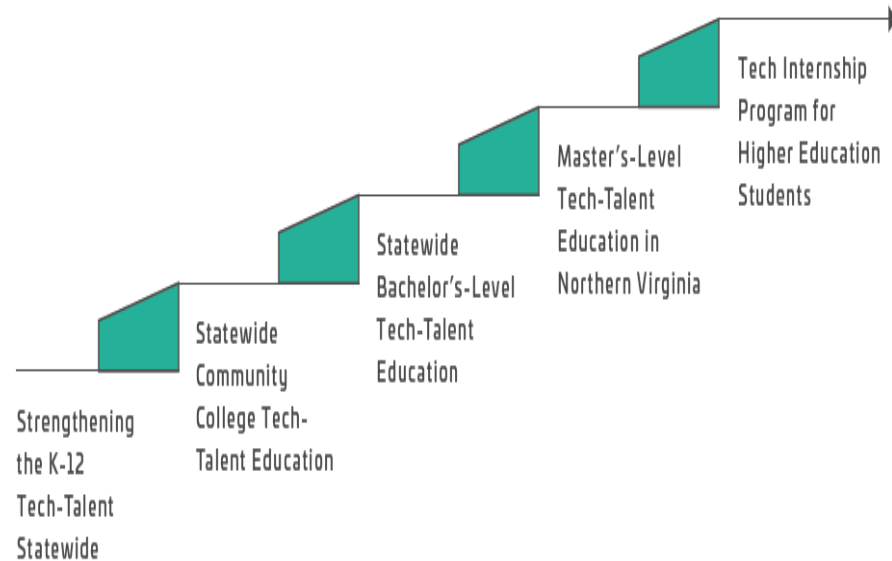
Strengthening the K-12 Tech-Talent Statewide

Statewide Community College Tech-Talent Education

Statewide Bachelor's-Level Tech-Talent Education

Master's-Level Tech-Talent Education in Northern Virginia

Tech Internship Program for Higher Education Students